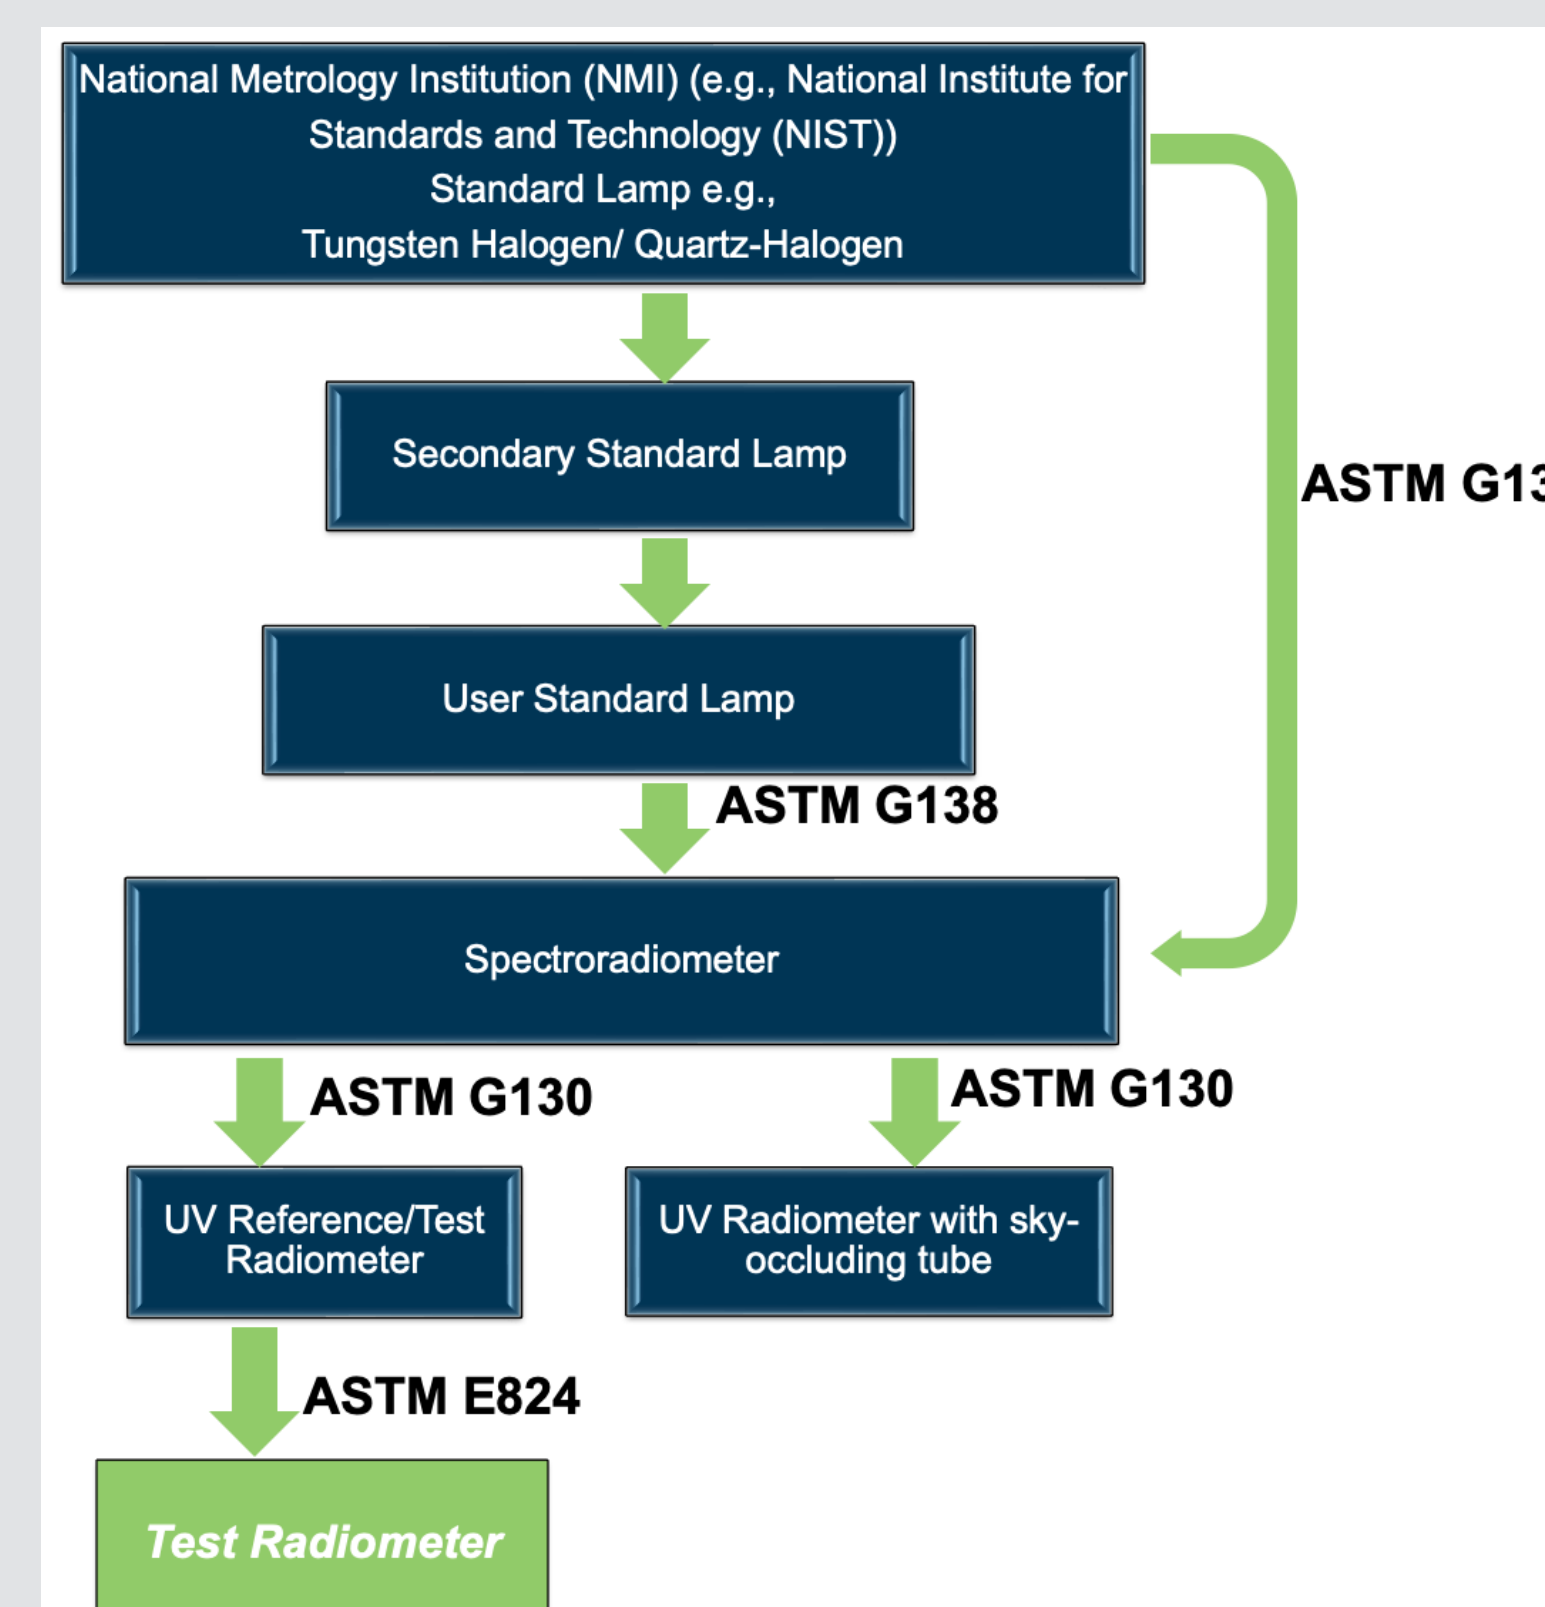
National Metrology Institution (NMI) (e.g., National Institute for Standards and Technology (NIST))
Standard Lamp e.g.,
Tungsten Halogen/ Quartz-Halogen

ASTM G13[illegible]

Secondary Standard Lamp

User Standard Lamp

ASTM G138

Spectroradiometer

ASTM G130

ASTM G130

UV Reference/Test Radiometer

UV Radiometer with sky-occluding tube

ASTM E824

Test Radiometer